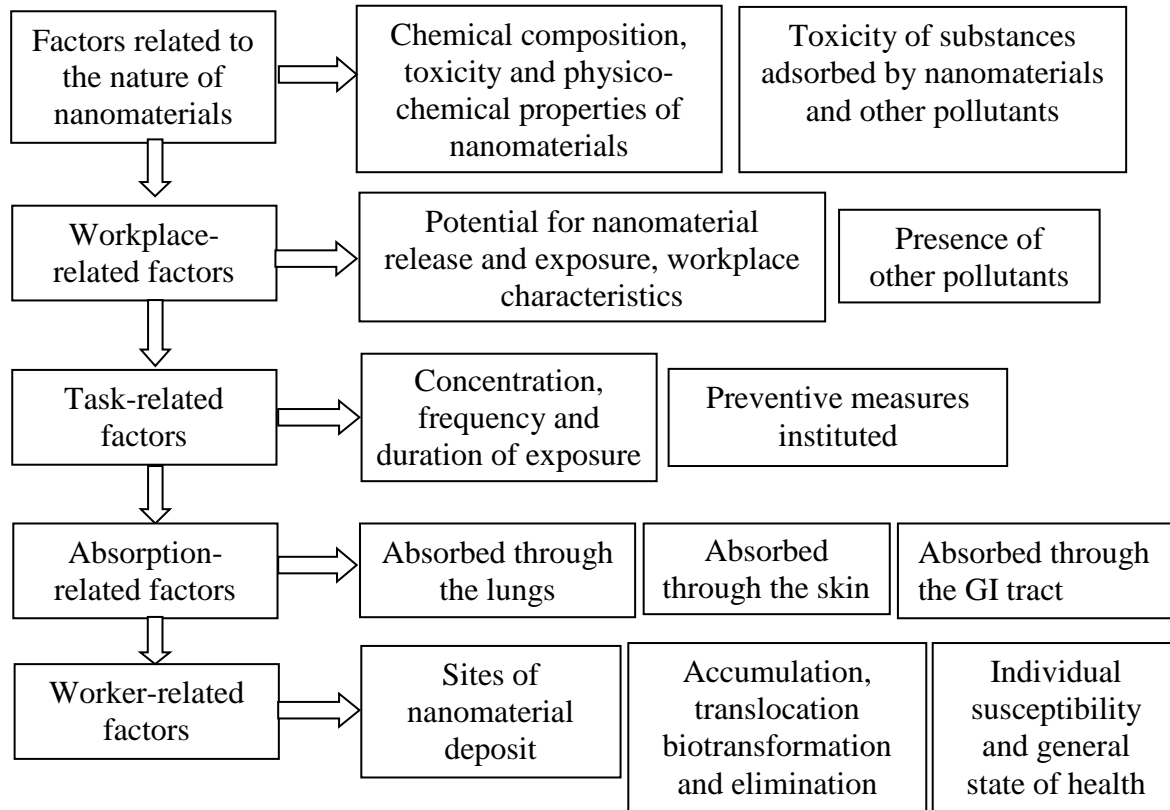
Factors related to the nature of nanomaterials

Chemical composition, toxicity and physico-chemical properties of nanomaterials

Toxicity of substances adsorbed by nanomaterials and other pollutants

Workplace-related factors

Potential for nanomaterial release and exposure, workplace characteristics

Presence of other pollutants

Task-related factors

Concentration, frequency and duration of exposure

Preventive measures instituted

Absorption-related factors

Absorbed through the lungs

Absorbed through the skin

Absorbed through the GI tract

Worker-related factors

Sites of nanomaterial deposit

Accumulation, translocation biotransformation and elimination

Individual susceptibility and general state of health